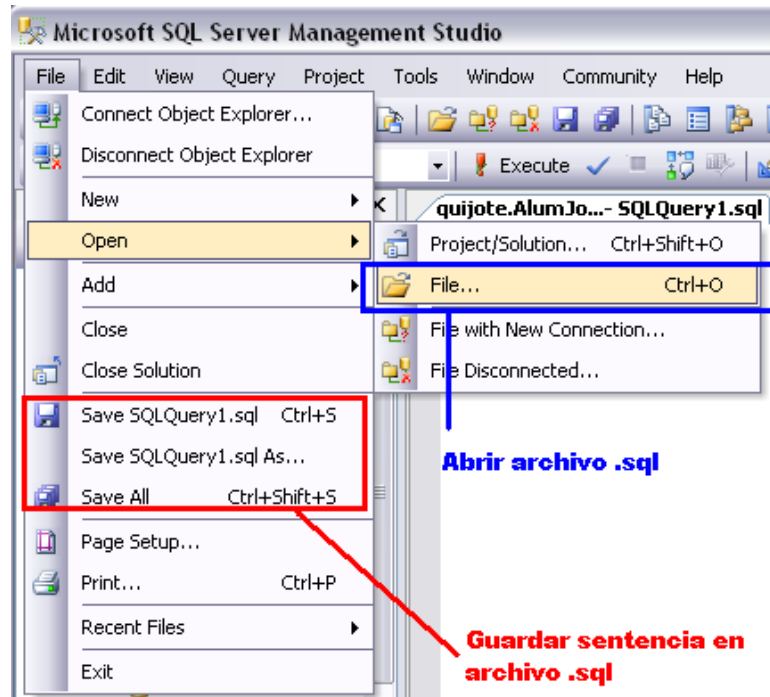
Microsoft SQL Server Management Studio

File Edit View Query Project Tools Window Community Help

Connect Object Explorer...
Disconnect Object Explorer
New
Open
Add
Close
Close Solution
Save SQLQuery1.sql Ctrl+S
Save SQLQuery1.sql As...
Save All Ctrl+Shift+S
Page Setup...
Print... Ctrl+P
Recent Files
Exit

Execute

quijote.AlumJo...- SQLQuery1.sql

Project/Solution... Ctrl+Shift+O
File... Ctrl+O
File with New Connection...
File Disconnected...

Abrir archivo .sql

Guardar sentencia en archivo .sql